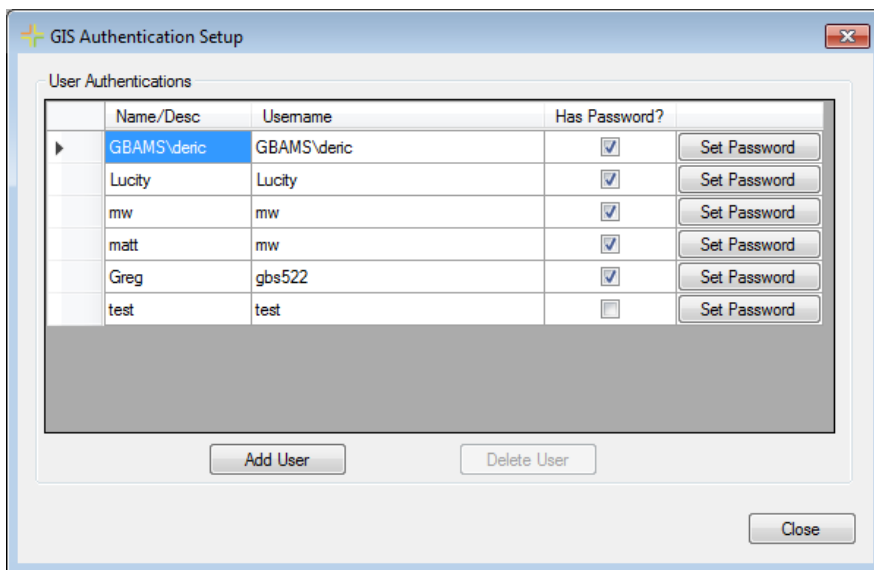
GIS Authentication Setup

User Authentications

| Name/Desc | Username | Has Password? | |
|---|---|---|---|
| GBAMS\deric | GBAMS\deric | ☑ | Set Password |
| Lucity | Lucity | ☑ | Set Password |
| mw | mw | ☑ | Set Password |
| matt | mw | ☑ | Set Password |
| Greg | gbs522 | ☑ | Set Password |
| test | test | ☐ | Set Password |

Add User

Delete User

Close